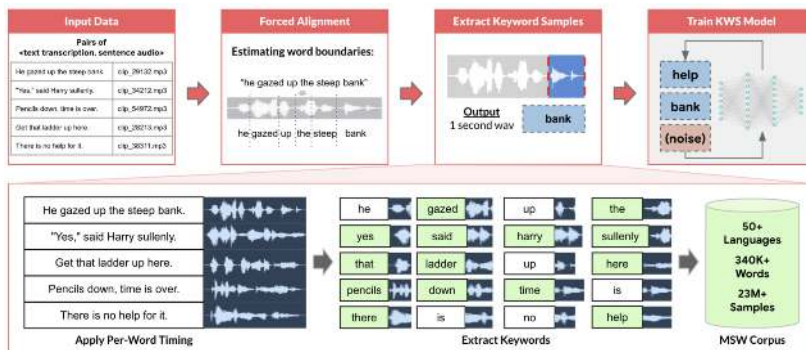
Input Data

Pairs of
<text transcription, sentence audio>

| He gazed up the steep bank. | clip_29132.mp3 |
|---|---|
| "Yes," said Harry sullenly. | clip_34212.mp3 |
| Pencils down, time is over. | clip_54972.mp3 |
| Get that ladder up here. | clip_28213.mp3 |
| There is no help for it. | clip_38311.mp3 |

Forced Alignment

Estimating word boundaries:

"he gazed up the steep bank"

he gazed up the steep bank

Extract Keyword Samples

Output
1 second wav

bank

Train KWS Model

help

bank

(noise)

He gazed up the steep bank.

"Yes," said Harry sullenly.

Get that ladder up here.

Pencils down, time is over.

There is no help for it.

Apply Per-Word Timing

he gazed up the

yes said harry sullenly

that ladder up here

pencils down time is

there is no help

Extract Keywords

50+
Languages
340K+
Words
23M+
Samples

MSW Corpus